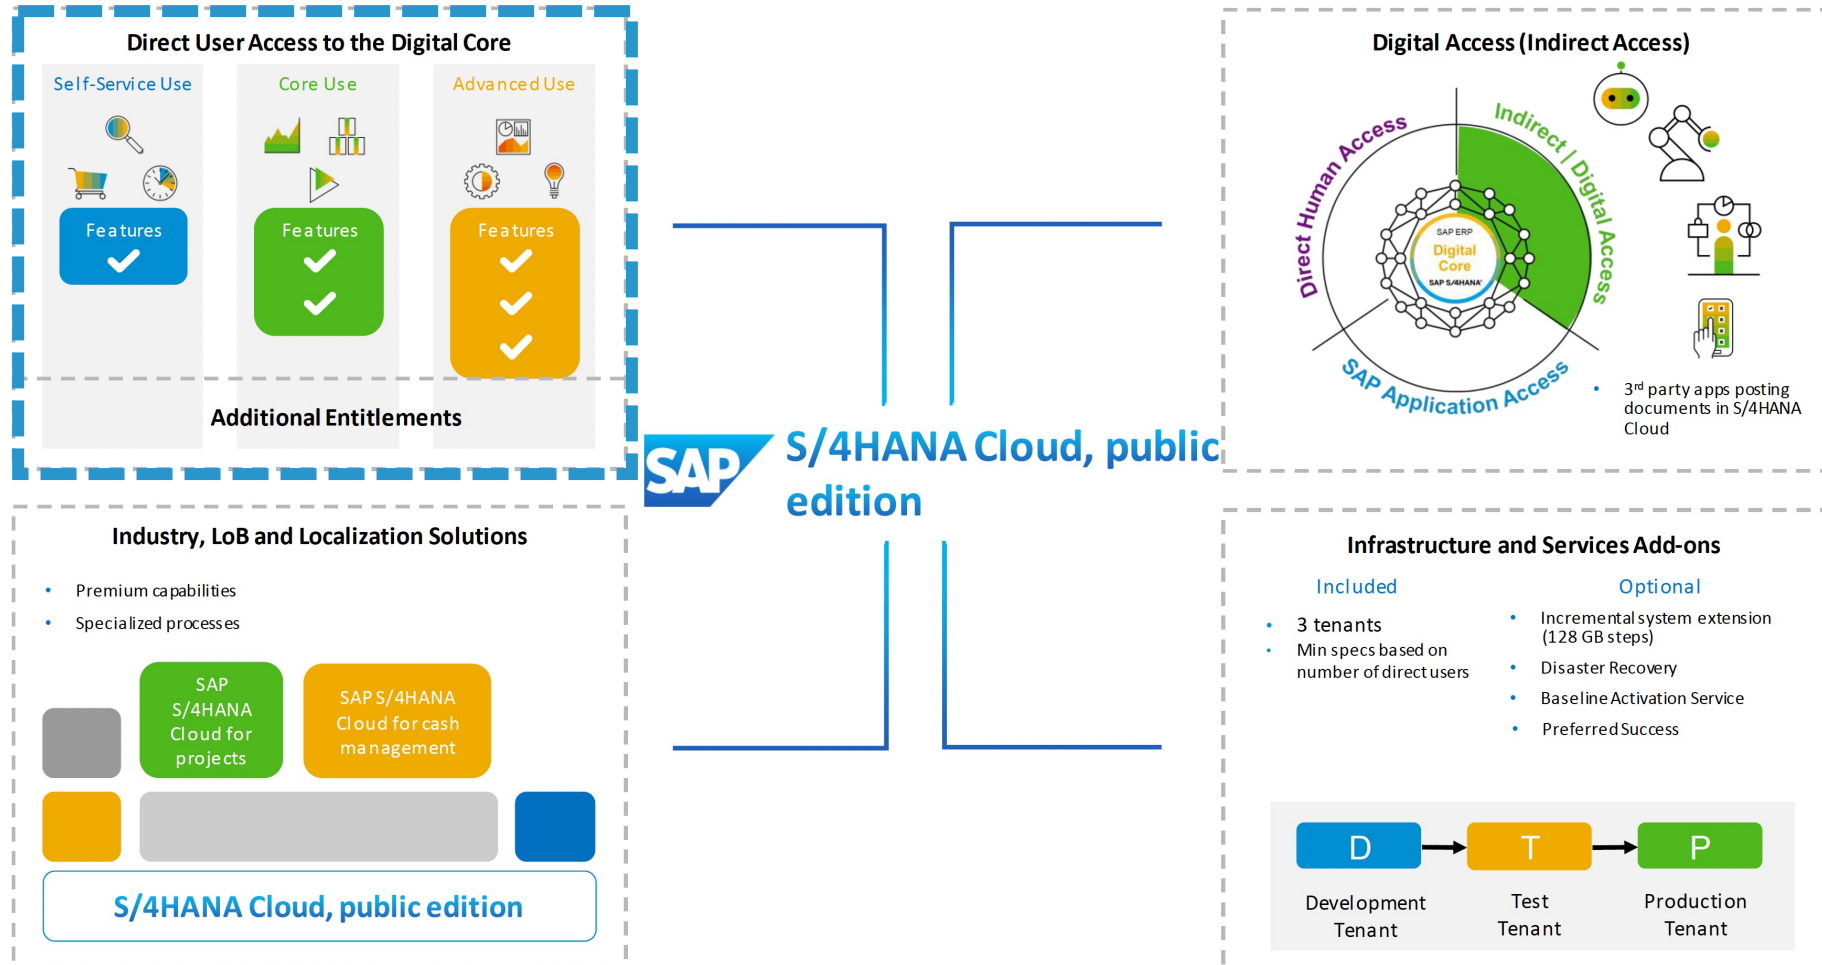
Direct User Access to the Digital Core

Self-Service Use

Features

Core Use

Features

Advanced Use

Features

Additional Entitlements

Digital Access (Indirect Access)

Direct Human Access

Indirect / Digital Access

SAP Application Access

SAP ERP
Digital Core
SAP S/4HANA

• $3^{rd}$ party apps posting documents in S/4HANA Cloud

SAP

S/4HANA Cloud, public edition

Industry, LoB and Localization Solutions

• Premium capabilities
• Specialized processes

SAP S/4HANA Cloud for projects

SAP S/4HANA Cloud for cash management

S/4HANA Cloud, public edition

Infrastructure and Services Add-ons

Included

• 3 tenants
• Min specs based on number of direct users

Optional

• Incremental system extension (128 GB steps)
• Disaster Recovery
• Baseline Activation Service
• Preferred Success

D
Development Tenant

T
Test Tenant

P
Production Tenant